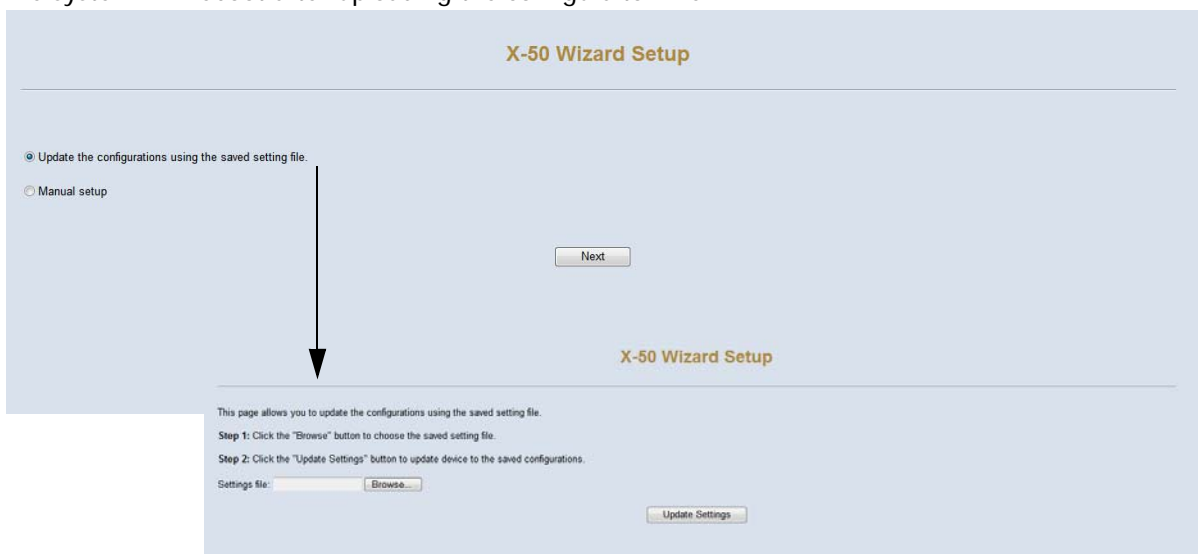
X-50 Wizard Setup

Update the configurations using the saved setting file.

Manual setup

Next

X-50 Wizard Setup

This page allows you to update the configurations using the saved setting file.

Step 1: Click the "Browse" button to choose the saved setting file.

Step 2: Click the "Update Settings" button to update device to the saved configurations.

Settings file: Browse...

Update Settings